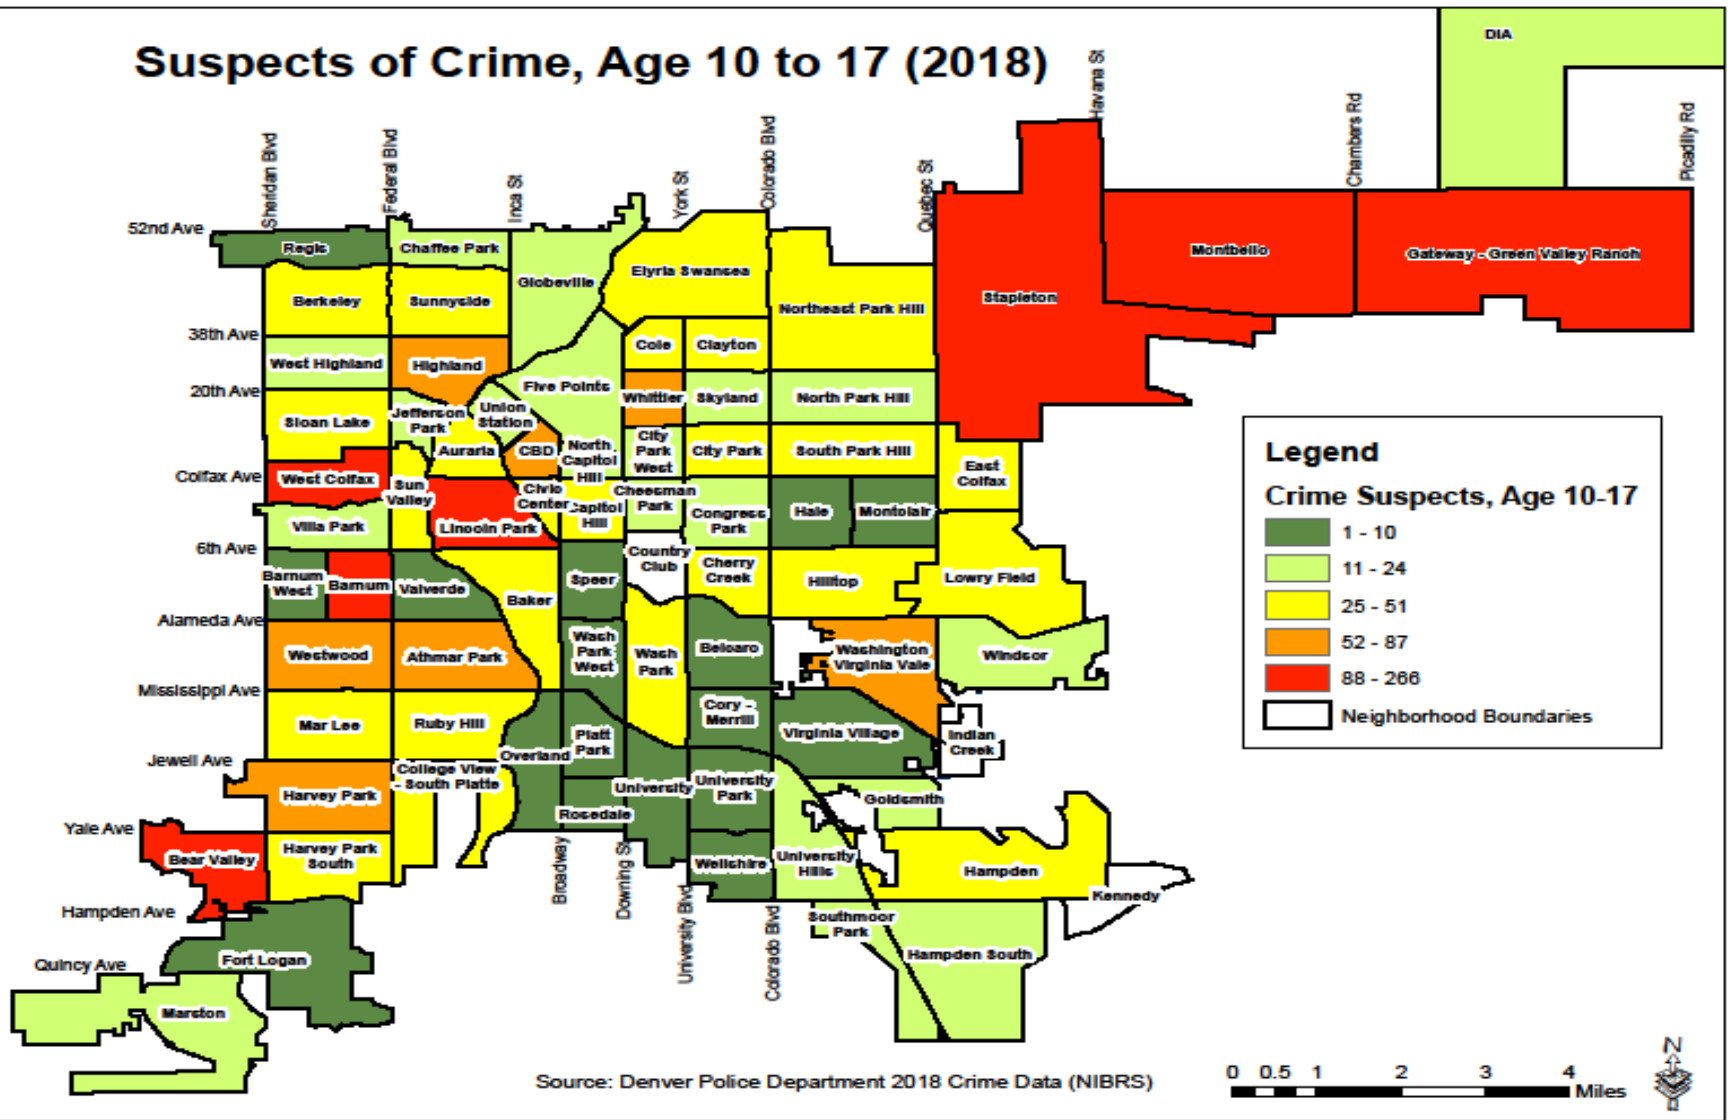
Suspects of Crime, Age 10 to 17 (2018)

DIA

Havana St
Chambers Rd
Peoria Rd
Sheridan Blvd
Federal Blvd
Inca St
York St
Colorado Blvd
Quebec St

52nd Ave
38th Ave
20th Ave
Colfax Ave
6th Ave
Alameda Ave
Mississippi Ave
Jewell Ave
Yale Ave
Hampden Ave
Quincy Ave

Regis
Chaffee Park
Globeville
Elyria Swansea
Northeast Park Hill
Stapleton
Montbello
Gateway - Green Valley Ranch
Berkeley
Sunnyside
Cole
Clayton
West Highland
Highland
Five Points
Whittier
Skyland
North Park Hill
Sloan Lake
Jefferson Park
Union Station
City Park West
City Park
South Park Hill
CBD
North Capitol Hill
Auraria
East Colfax
West Colfax
Sun Valley
Civic Center
Capitol Hill
Cheesman Park
Congress Park
Hale
Montclair
Villa Park
Lincoln Park
Country Club
Cherry Creek
Hilltop
Lowry Field
Barnum West
Barnum
Valverde
Speer
Baker
Wash Park West
Wash Park
Belcaro
Washington Virginia Vale
Windsor
Westwood
Athmar Park
Cory - Merrill
Virginia Village
Indian Creek
Mar Lee
Ruby Hill
Platt Park
Overland
College View - South Platte
University
University Park
Goldsmith
Harvey Park
Rosedale
Bear Valley
Harvey Park South
Wellshire
University Hills
Hampden
Kennedy
Broadway
Downing St
University Blvd
Colorado Blvd
Southmoor Park
Hampden South
Fort Logan
Marston

Legend
Crime Suspects, Age 10-17
1 - 10
11 - 24
25 - 51
52 - 87
88 - 266
Neighborhood Boundaries

Source: Denver Police Department 2018 Crime Data (NIBRS)

0 0.5 1 2 3 4 Miles
N